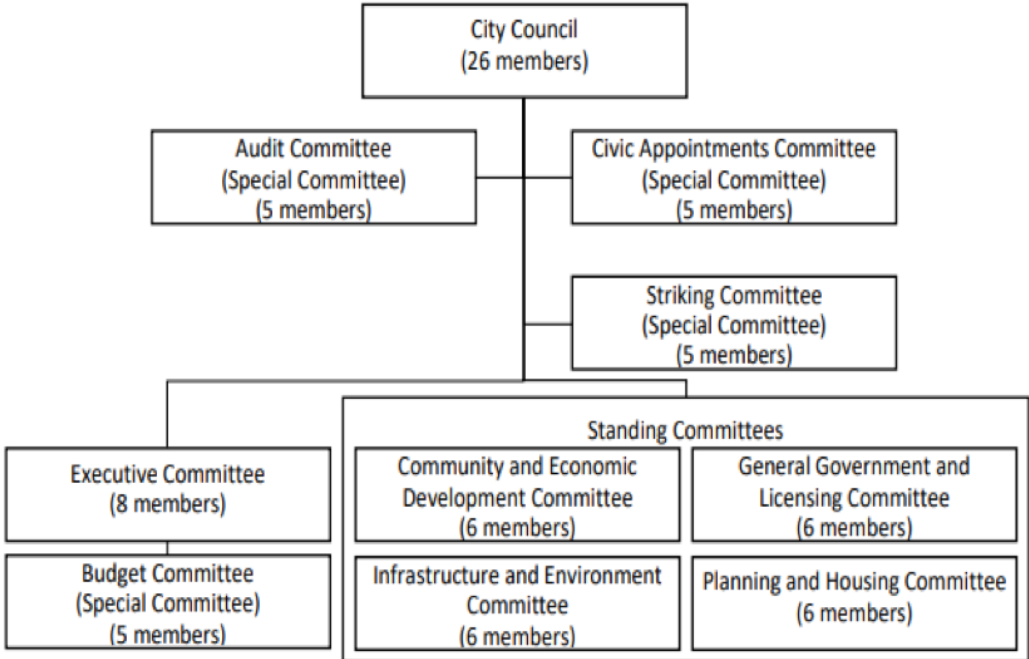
City Council
(26 members)

Audit Committee
(Special Committee)
(5 members)

Civic Appointments Committee
(Special Committee)
(5 members)

Striking Committee
(Special Committee)
(5 members)

Executive Committee
(8 members)

Budget Committee
(Special Committee)
(5 members)

Standing Committees

Community and Economic Development Committee
(6 members)

General Government and Licensing Committee
(6 members)

Infrastructure and Environment Committee
(6 members)

Planning and Housing Committee
(6 members)